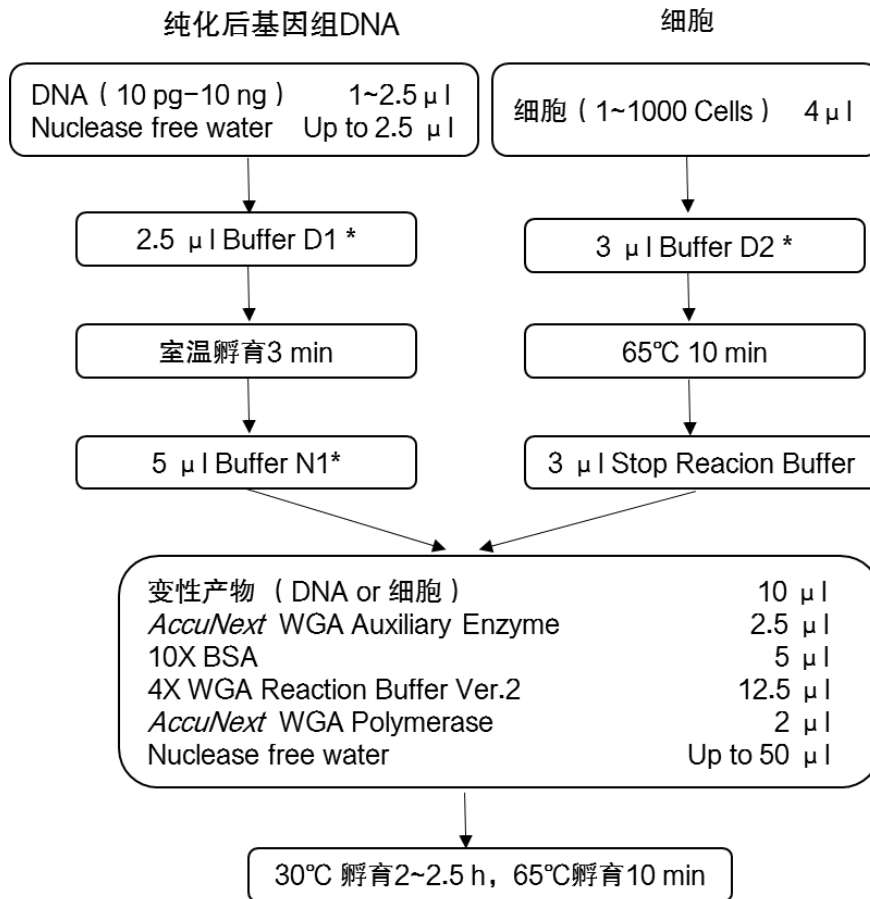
纯化后基因组DNA

细胞

DNA（10 pg−10 ng） 1~2.5 μl
Nuclease free water Up to 2.5 μl

细胞（1~1000 Cells） 4 μl

2.5 μl Buffer D1 *

3 μl Buffer D2 *

室温孵育3 min

65℃ 10 min

5 μl Buffer N1*

3 μl Stop Reacion Buffer

| | |
|---|---|
| 变性产物（DNA or 细胞） | 10 μl |
| *AccuNext* WGA Auxiliary Enzyme | 2.5 μl |
| 10X BSA | 5 μl |
| 4X WGA Reaction Buffer Ver.2 | 12.5 μl |
| *AccuNext* WGA Polymerase | 2 μl |
| Nuclease free water | Up to 50 μl |

30℃ 孵育2~2.5 h，65℃孵育10 min